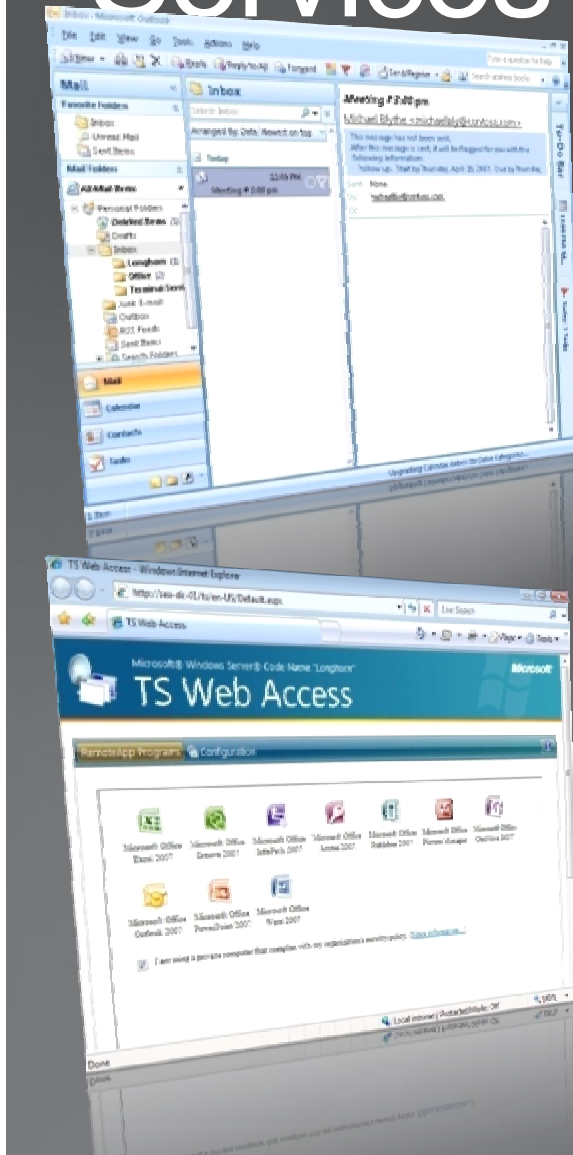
Services

Inbox - Microsoft Outlook

File Edit View Go Tools Actions Help

New Reply Reply to All Forward Send/Receive Search address books

Type a question for help

Mail

Favorite Folders

Inbox

Unread Mail

Sent Items

Mail Folders

All Mail Items

Personal Folders

Deleted Items

Drafts

Inbox

Longhorn

Office

Terminal Serv

Junk E-mail

Outbox

RSS Feeds

Sent Items

Search Folders

Mail

Calendar

Contacts

Tasks

Inbox

Search Inbox

Arranged By: Date Newest on top

Today

12:05 PM

Meeting @ 3:00 pm

Meeting @ 3:00 pm

Michael Blythe <michaelbly@contoso.com>

This message has not been sent.

After this message is sent, it will be flagged for you with the following information:

Follow up. Start by Thursday, April 19, 2007. Due by Thursday

Sent: None

To: michaelbly@contoso.com

Cc:

To-Do Bar

Upgrading Calendar dates for the Other Categories...

1 Item

TS Web Access - Windows Internet Explorer

http://sea-dc-01/ts/en-US/Default.aspx

Live Search

TS Web Access

Page Tools

Microsoft® Windows Server® Code Name "Longhorn"

Microsoft

TS Web Access

RemoteApp Programs

Configuration

Microsoft Office Excel 2007

Microsoft Office Groove 2007

Microsoft Office InfoPath 2007

Microsoft Office Access 2007

Microsoft Office Publisher 2007

Microsoft Office Picture Manager

Microsoft Office OneNote 2007

Microsoft Office Outlook 2007

Microsoft Office PowerPoint 2007

Microsoft Office Word 2007

I am using a private computer that complies with my organization's security policy. More information...

Done

Local intranet | Protected Mode: Off

100%